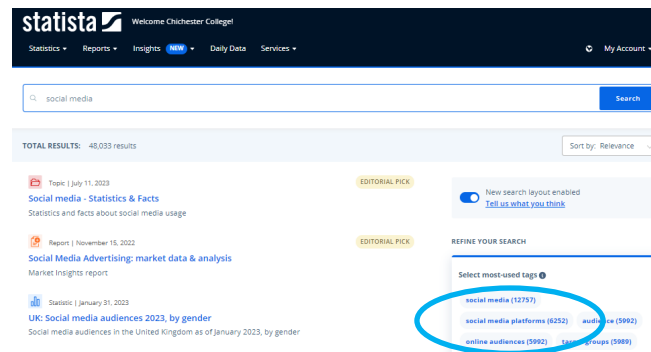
statista Welcome Chichester College!

Statistics ▾ Reports ▾ Insights NEW ▾ Daily Data Services ▾ My Account

social media

Search

TOTAL RESULTS: 48,033 results

Sort by: Relevance

Topic | July 11, 2023
EDITORIAL PICK
Social media - Statistics & Facts
Statistics and facts about social media usage

Report | November 15, 2022
EDITORIAL PICK
Social Media Advertising: market data & analysis
Market Insights report

Statistic | January 31, 2023
UK: Social media audiences 2023, by gender
Social media audiences in the United Kingdom as of January 2023, by gender

New search layout enabled
Tell us what you think

REFINE YOUR SEARCH

Select most-used tags

social media (12757)
social media platforms (6252)
audience (5992)
online audiences (5992)
target groups (5989)